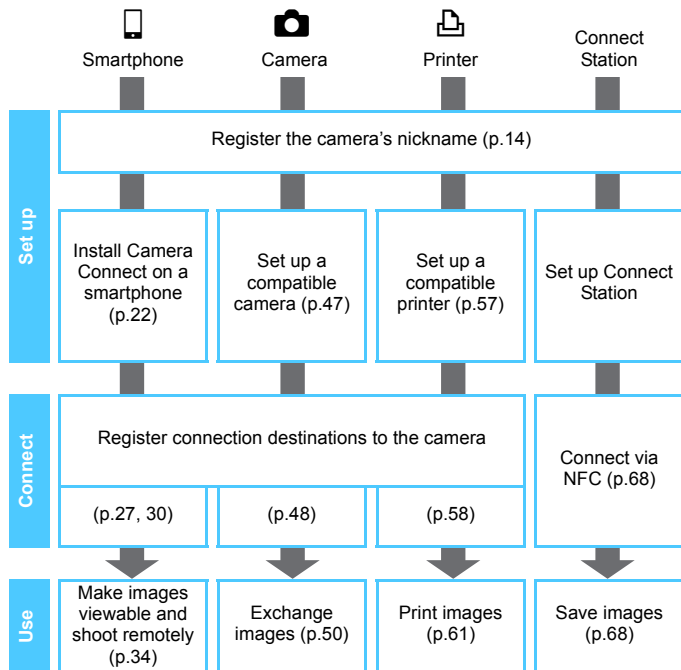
Smartphone

Camera

Printer

Connect Station

Set up

Register the camera's nickname (p.14)

Install Camera Connect on a smartphone (p.22)

Set up a compatible camera (p.47)

Set up a compatible printer (p.57)

Set up Connect Station

Connect

Register connection destinations to the camera

(p.27, 30)

(p.48)

(p.58)

Connect via NFC (p.68)

Use

Make images viewable and shoot remotely (p.34)

Exchange images (p.50)

Print images (p.61)

Save images (p.68)